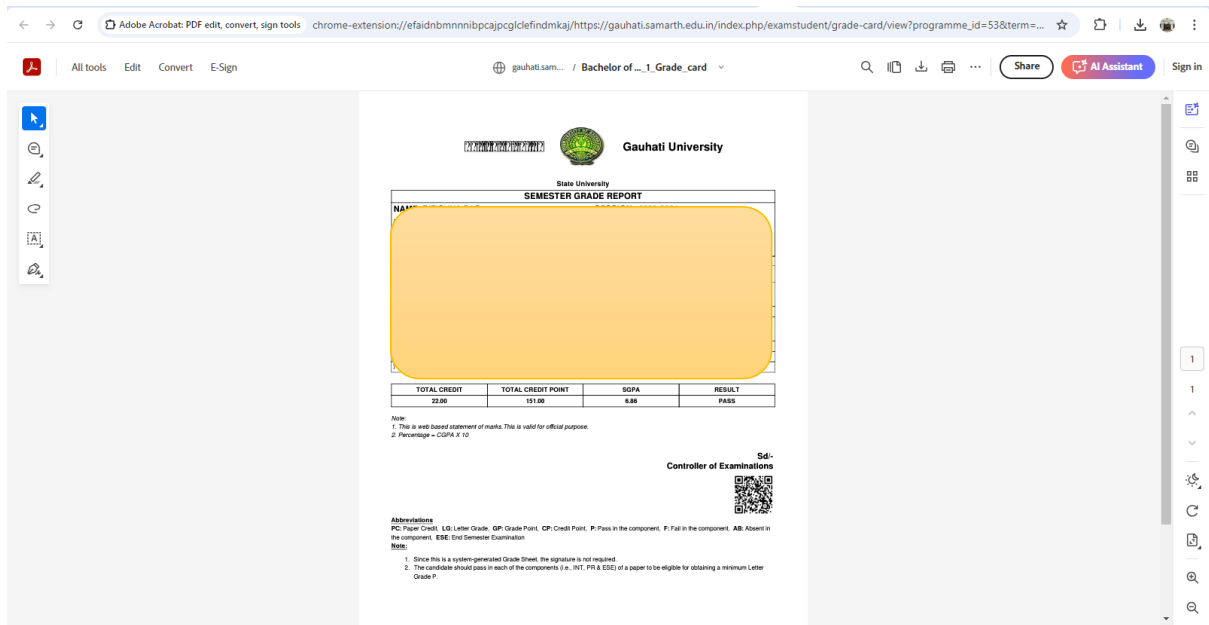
Adobe Acrobat: PDF edit, convert, sign tools chrome-extension://efaidnbmnnnibpcajpcglclefindmkaj/https://gauhati.samarth.edu.in/index.php/examstudent/grade-card/view?programme_id=53&term=...

All tools Edit Convert E-Sign

gauhati.sam... / Bachelor of ..._1_Grade_card

Share AI Assistant Sign in

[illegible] Gauhati University

State University

SEMESTER GRADE REPORT

NAME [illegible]

| TOTAL CREDIT | TOTAL CREDIT POINT | SGPA | RESULT |
|---|---|---|---|
| 22.00 | 151.00 | 6.86 | PASS |

Note:
1. This is web based statement of marks.This is valid for official purpose.
2. Percentage = CGPA X 10

Sd/-
Controller of Examinations

Abbreviations
PC: Paper Credit, LG: Letter Grade, GP: Grade Point, CP: Credit Point, P: Pass in the component, F: Fail in the component, AB: Absent in the component, ESE: End Semester Examination
Note:

1. Since this is a system-generated Grade Sheet, the signature is not required.
2. The candidate should pass in each of the components (i.e., INT, PR & ESE) of a paper to be eligible for obtaining a minimum Letter Grade P.

1
1